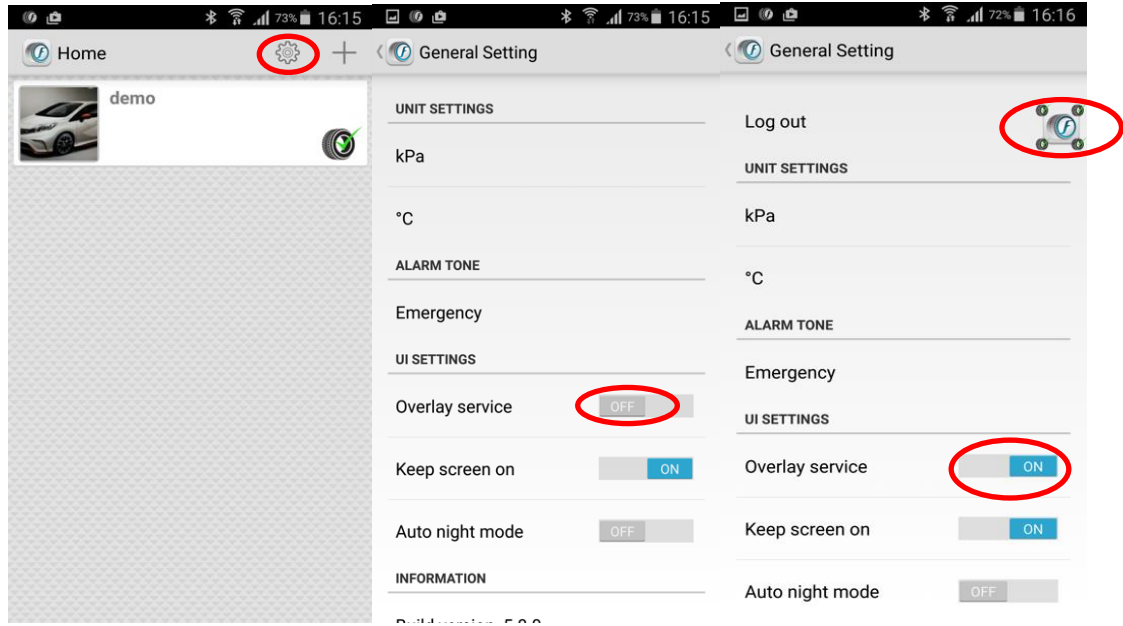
73% 16:15

Home

demo

73% 16:15

General Setting

UNIT SETTINGS

kPa

°C

ALARM TONE

Emergency

UI SETTINGS

Overlay service OFF

Keep screen on ON

Auto night mode OFF

INFORMATION

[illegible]

72% 16:16

General Setting

Log out

UNIT SETTINGS

kPa

°C

ALARM TONE

Emergency

UI SETTINGS

Overlay service ON

Keep screen on ON

Auto night mode OFF